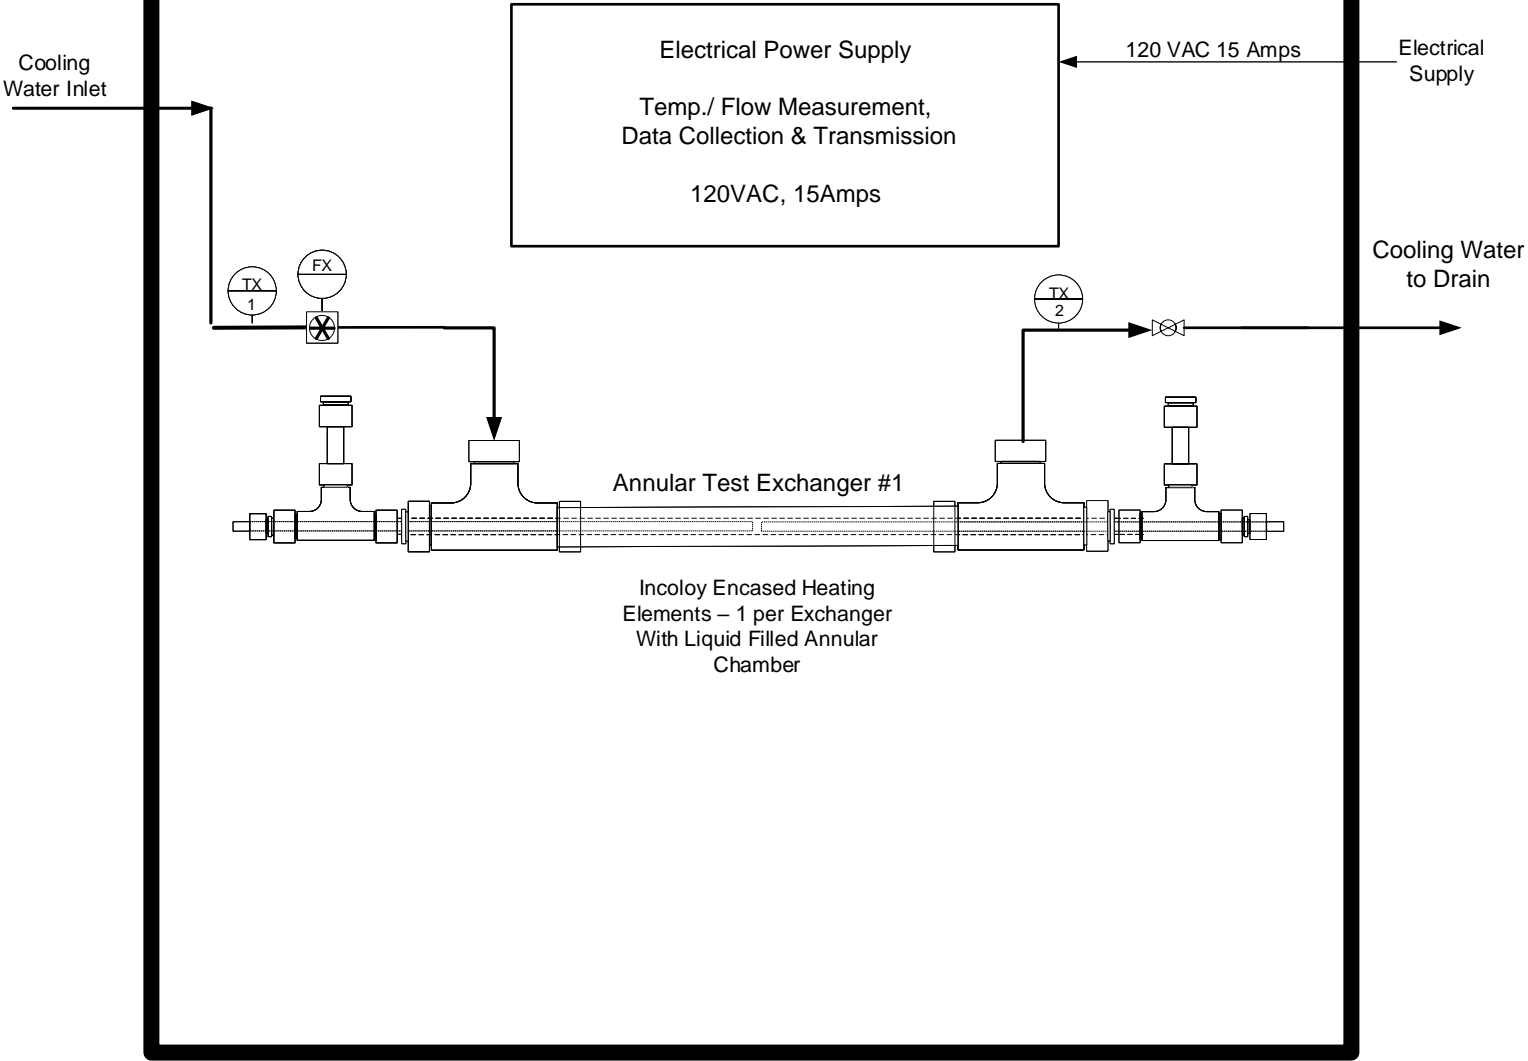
Cooling Water Inlet

Electrical Power Supply

Temp./ Flow Measurement, Data Collection & Transmission

120VAC, 15Amps

120 VAC 15 Amps

Electrical Supply

Cooling Water to Drain

TX 1

FX

TX 2

Annular Test Exchanger #1

Incoloy Encased Heating Elements – 1 per Exchanger With Liquid Filled Annular Chamber